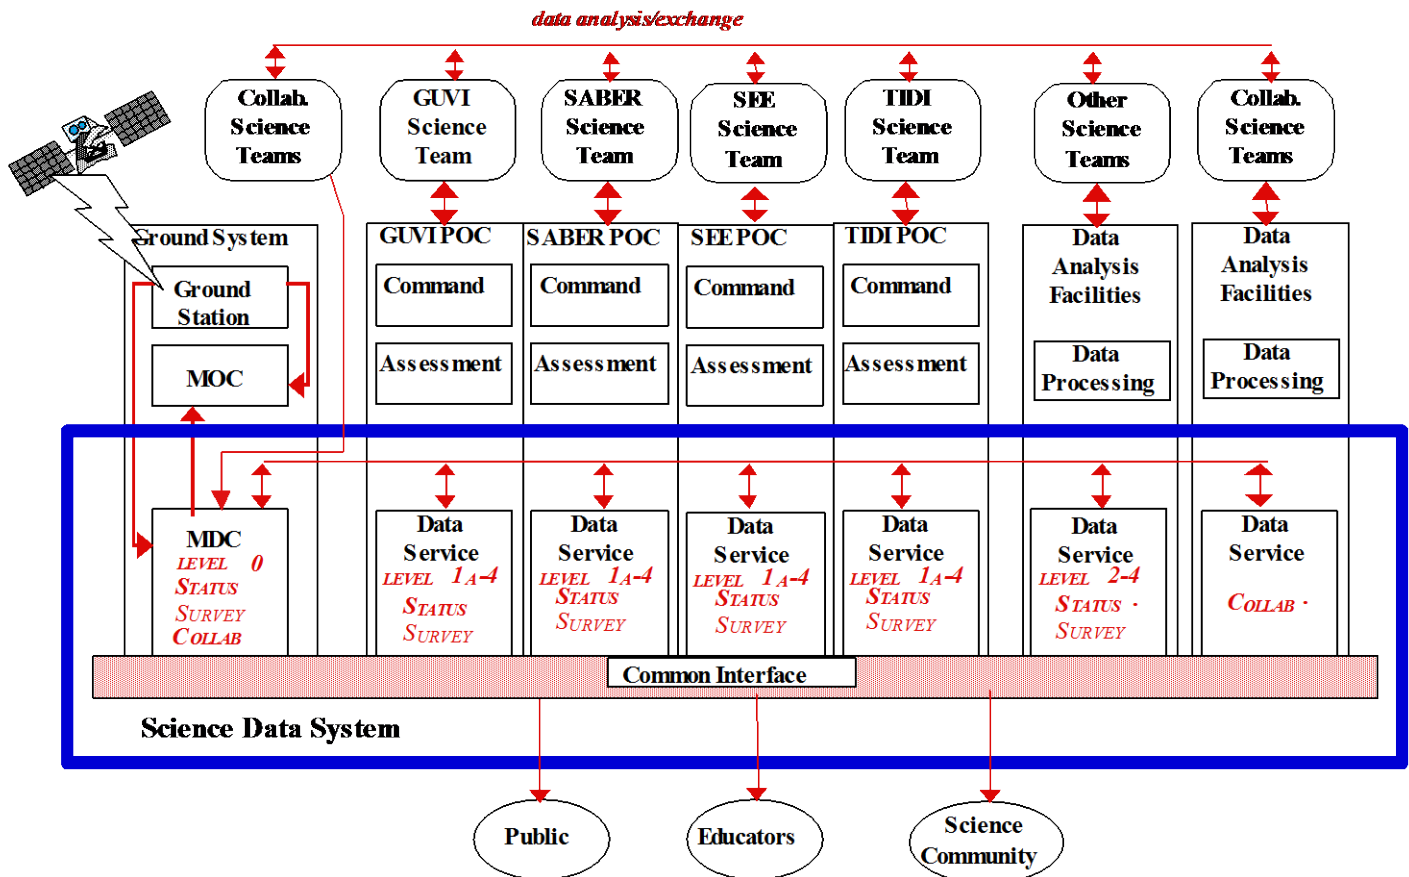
data analysis/exchange

Collab. Science Teams

GUVI Science Team

SABER Science Team

SEE Science Team

TIDI Science Team

Other Science Teams

Collab. Science Teams

Ground System

Ground Station

MOC

GUVI POC

Command

Assessment

SABER POC

Command

Assessment

SEE POC

Command

Assessment

TIDI POC

Command

Assessment

Data Analysis Facilities

Data Processing

Data Analysis Facilities

Data Processing

MDC
LEVEL 0
STATUS
SURVEY
COLLAB

Data Service
LEVEL 1A-4
STATUS
SURVEY

Data Service
LEVEL 1A-4
STATUS
SURVEY

Data Service
LEVEL 1A-4
STATUS
SURVEY

Data Service
LEVEL 1A-4
STATUS
SURVEY

Data Service
LEVEL 2-4
STATUS ·
SURVEY

Data Service
COLLAB ·

Common Interface

Science Data System

Public

Educators

Science Community